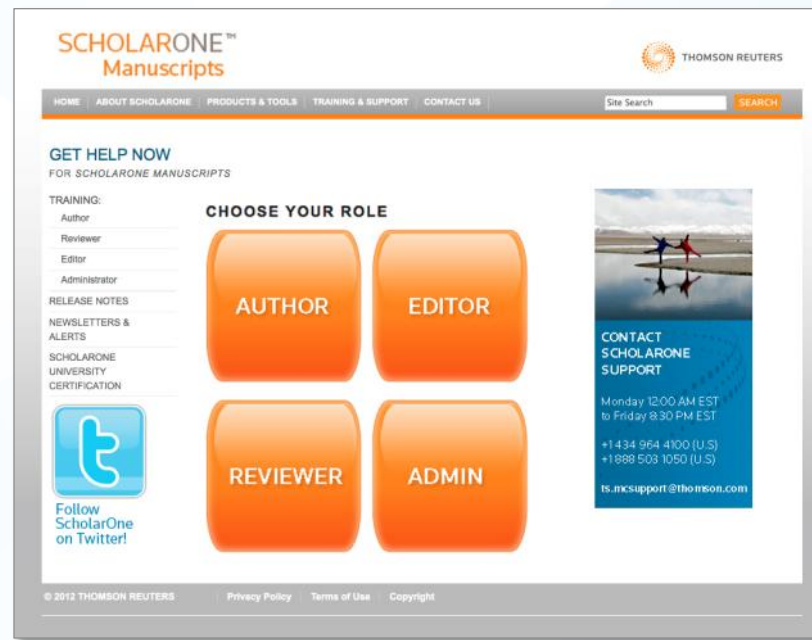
SCHOLARONE™
Manuscripts

THOMSON REUTERS

HOME | ABOUT SCHOLARONE | PRODUCTS & TOOLS | TRAINING & SUPPORT | CONTACT US

Site Search

SEARCH

GET HELP NOW
FOR SCHOLARONE MANUSCRIPTS

TRAINING:
Author
Reviewer
Editor
Administrator
RELEASE NOTES
NEWSLETTERS & ALERTS
SCHOLARONE UNIVERSITY CERTIFICATION

Follow ScholarOne on Twitter!

CHOOSE YOUR ROLE

AUTHOR

EDITOR

REVIEWER

ADMIN

CONTACT SCHOLARONE SUPPORT

Monday 12:00 AM EST to Friday 8:30 PM EST

+1 434 964 4100 (U.S.)
+1 888 503 1050 (U.S.)

ts.mcsupport@thomson.com

© 2012 THOMSON REUTERS | Privacy Policy | Terms of Use | Copyright